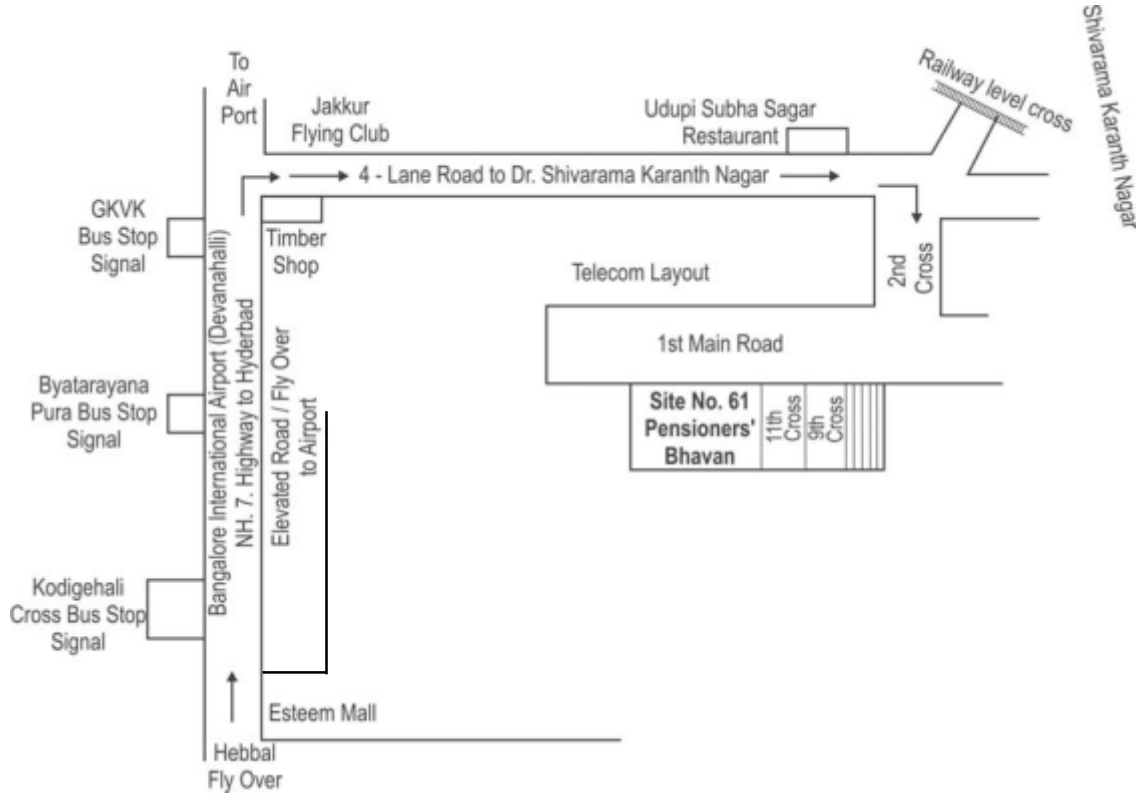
To Air Port

Jakkur Flying Club

Udupi Subha Sagar Restaurant

Railway level cross

Shivarama Karanth Nagar

4 - Lane Road to Dr. Shivarama Karanth Nagar

GKVK Bus Stop Signal

Timber Shop

Telecom Layout

2nd Cross

1st Main Road

Byatarayana Pura Bus Stop Signal

Bangalore International Airport (Devanahalli) NH. 7. Highway to Hyderbad

Elevated Road / Fly Over to Airport

Site No. 61 Pensioners' Bhavan

11th Cross

9th Cross

Kodigehali Cross Bus Stop Signal

Esteem Mall

Hebbal Fly Over